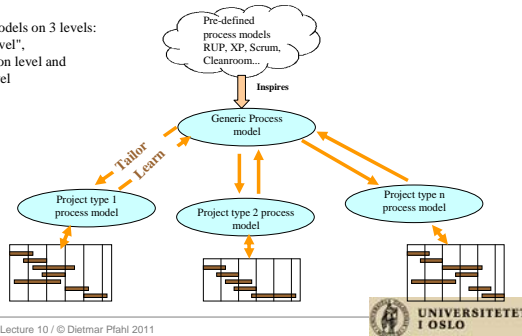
odels on 3 levels:
vel",
on level and
el

Pre-defined process models RUP, XP, Scrum, Cleanroom...

Inspires

Generic Process model

Tailor

Learn

Project type 1 process model

Project type 2 process model

Project type n process model

Lecture 10 / © Dietmar Pfahl 2011

UNIVERSITETET I OSLO